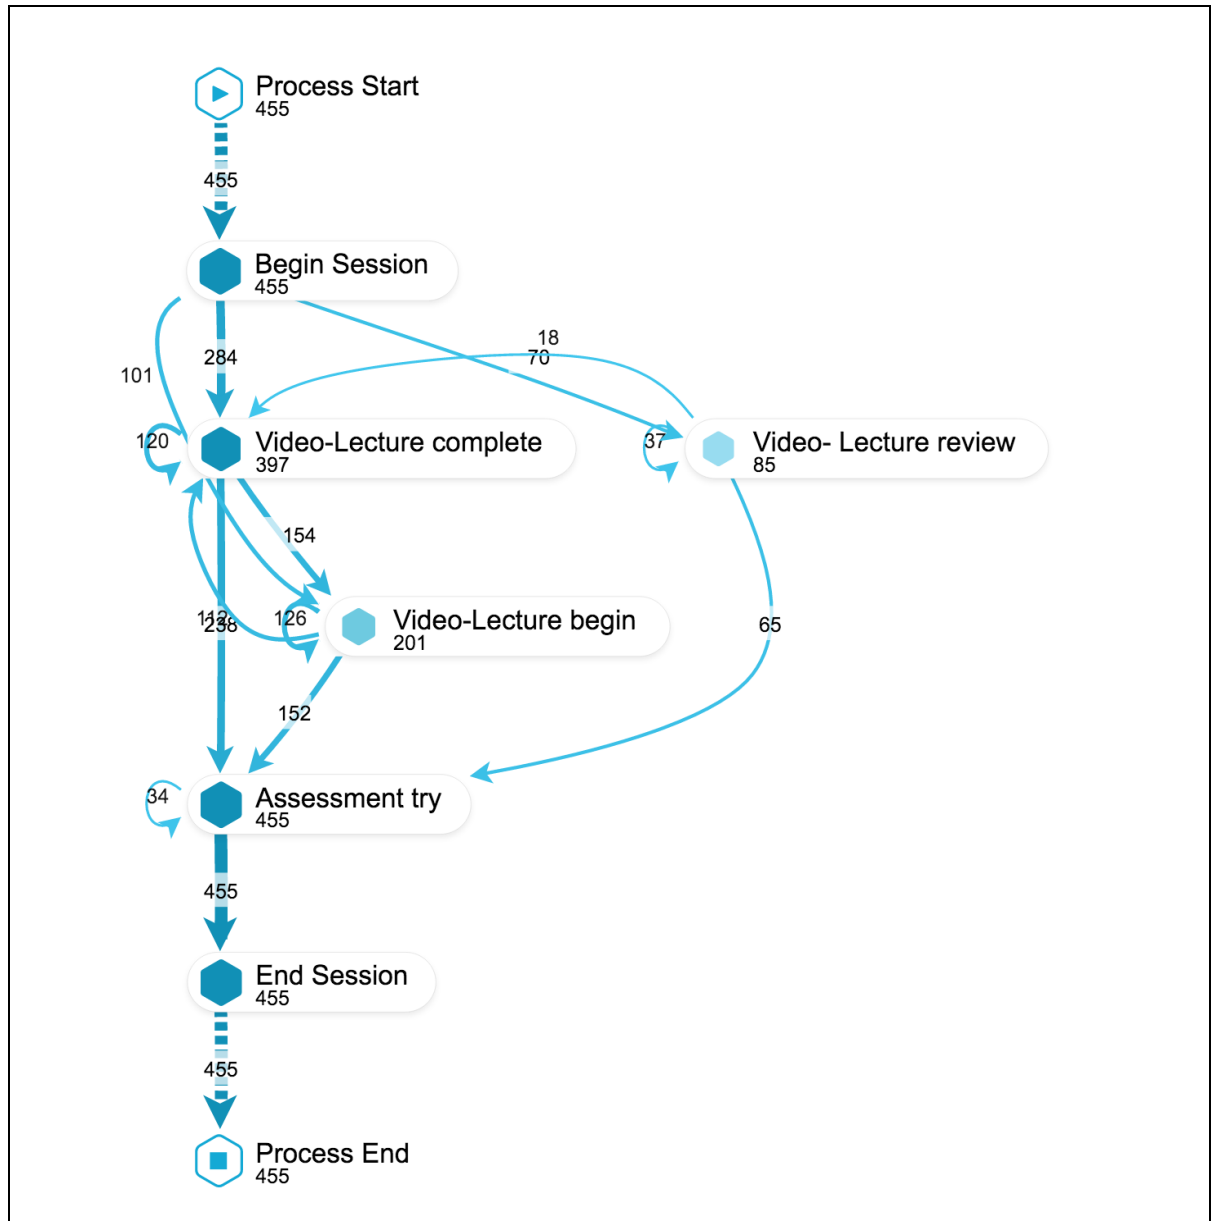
Process Start
455

455

Begin Session
455

101

284

18
70

120

Video-Lecture complete
397

37

Video- Lecture review
85

154

112
238

126

Video-Lecture begin
201

65

152

34

Assessment try
455

455

End Session
455

455

Process End
455